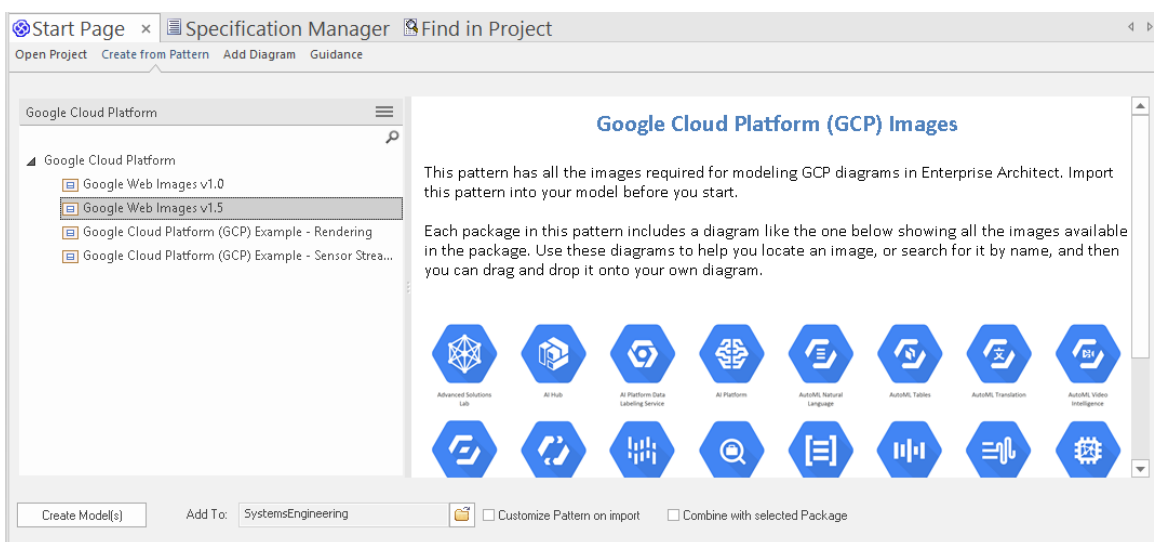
Start Page × Specification Manager Find in Project

Open Project Create from Pattern Add Diagram Guidance

Google Cloud Platform

Google Cloud Platform
Google Web Images v1.0
Google Web Images v1.5
Google Cloud Platform (GCP) Example - Rendering
Google Cloud Platform (GCP) Example - Sensor Strea...

Google Cloud Platform (GCP) Images

This pattern has all the images required for modeling GCP diagrams in Enterprise Architect. Import this pattern into your model before you start.

Each package in this pattern includes a diagram like the one below showing all the images available in the package. Use these diagrams to help you locate an image, or search for it by name, and then you can drag and drop it onto your own diagram.

Advanced Solutions Lab
AI Hub
AI Platform Data Labeling Service
AI Platform
AutoML Natural Language
AutoML Tables
AutoML Translation
AutoML Video Intelligence

Create Model(s)
Add To: SystemsEngineering
Customize Pattern on import
Combine with selected Package